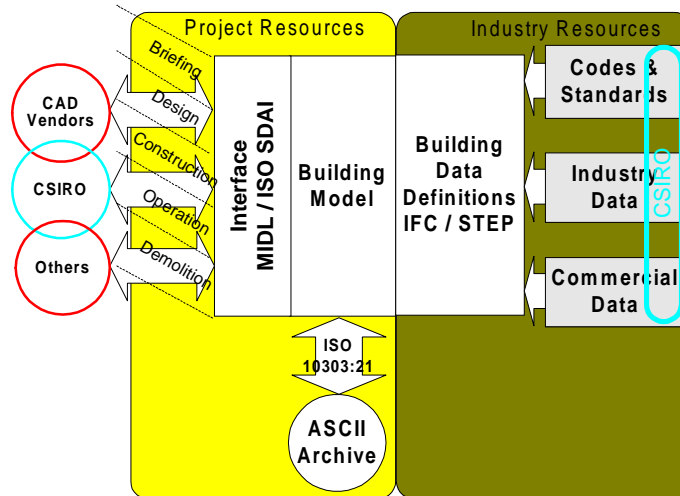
Project Resources

Industry Resources

Briefing

Design

Construction

Operation

Demolition

CAD Vendors

CSIRO

Others

Interface MIDL / ISO SDAI

Building Model

Building Data Definitions IFC / STEP

Codes & Standards

Industry Data

Commercial Data

CSIRO

ISO 10303:21

ASCII Archive